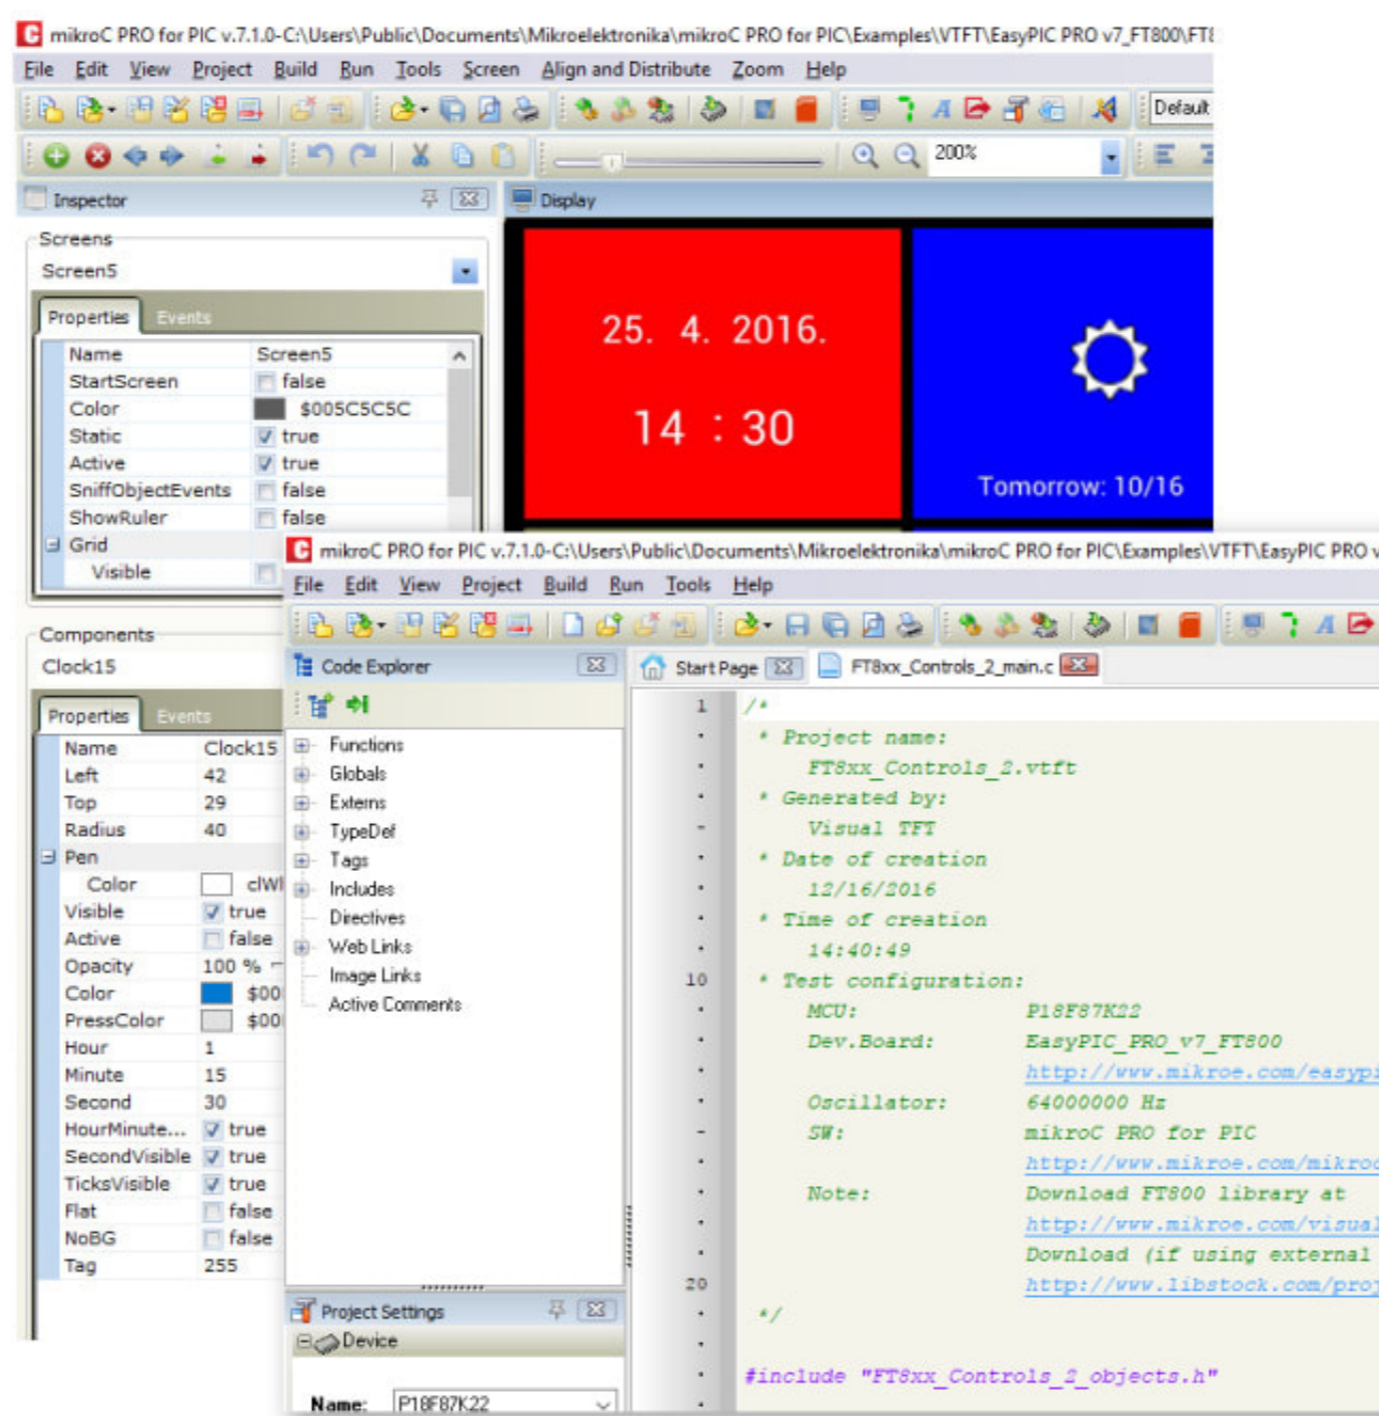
mikroC PRO for PIC v.7.1.0-C:\Users\Public\Documents\Mikroelektronika\mikroC PRO for PIC\Examples\VTFT\EasyPIC PRO v7_FT800\FT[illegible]

File Edit View Project Build Run Tools Screen Align and Distribute Zoom Help

Default

200%

Inspector

Display

Screens

Screen5

Properties Events

| Name | Screen5 |
|---|---|
| StartScreen | false |
| Color | $005C5C5C |
| Static | true |
| Active | true |
| SniffObjectEvents | false |
| ShowRuler | false |
| Grid | |
| Visible | |

25. 4. 2016.

14 : 30

Tomorrow: 10/16

Components

Clock15

Properties Events

| Name | Clock15 |
|---|---|
| Left | 42 |
| Top | 29 |
| Radius | 40 |
| Pen | |
| Color | clWl |
| Visible | true |
| Active | false |
| Opacity | 100 % |
| Color | $00 |
| PressColor | $00 |
| Hour | 1 |
| Minute | 15 |
| Second | 30 |
| HourMinute... | true |
| SecondVisible | true |
| TicksVisible | true |
| Flat | false |
| NoBG | false |
| Tag | 255 |

mikroC PRO for PIC v.7.1.0-C:\Users\Public\Documents\Mikroelektronika\mikroC PRO for PIC\Examples\VTFT\EasyPIC PRO v

File Edit View Project Build Run Tools Help

Code Explorer

Functions
Globals
Externs
TypeDef
Tags
Includes
Directives
Web Links
Image Links
Active Comments

Project Settings

Device

Name: P18F87K22

Start Page

FT8xx_Controls_2_main.c

1 /*
* Project name:
FT8xx_Controls_2.vtft
* Generated by:
Visual TFT
* Date of creation
12/16/2016
* Time of creation
14:40:49
10 * Test configuration:
MCU: P18F87K22
Dev.Board: EasyPIC_PRO_v7_FT800
http://www.mikroe.com/easypi
Oscillator: 64000000 Hz
SW: mikroC PRO for PIC
http://www.mikroe.com/mikroc
Note: Download FT800 library at
http://www.mikroe.com/visual
Download (if using external
20 http://www.libstock.com/proj
*/

#include "FT8xx_Controls_2_objects.h"